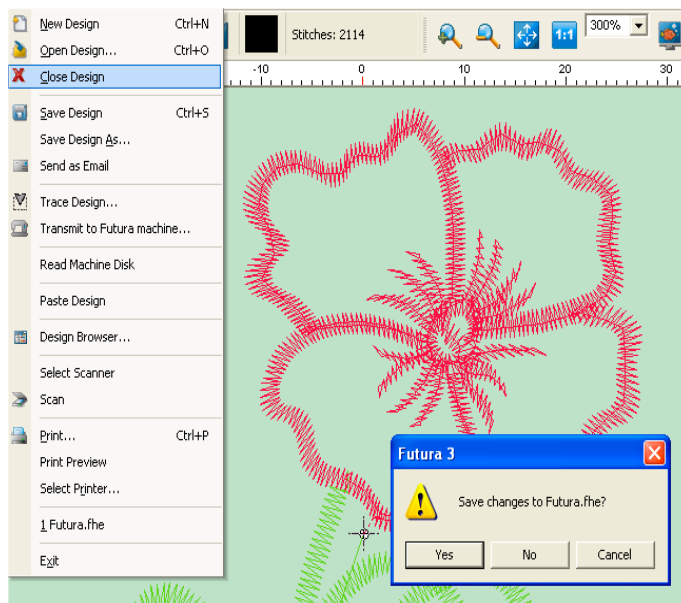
New Design Ctrl+N
Open Design... Ctrl+O
Close Design
Save Design Ctrl+S
Save Design As...
Send as Email
Trace Design...
Transmit to Futura machine...
Read Machine Disk
Paste Design
Design Browser...
Select Scanner
Scan
Print... Ctrl+P
Print Preview
Select Printer...
1 Futura.fhe
Exit

Stitches: 2114

300%

-10 0 10 20 30

Futura 3

Save changes to Futura.fhe?

Yes No Cancel